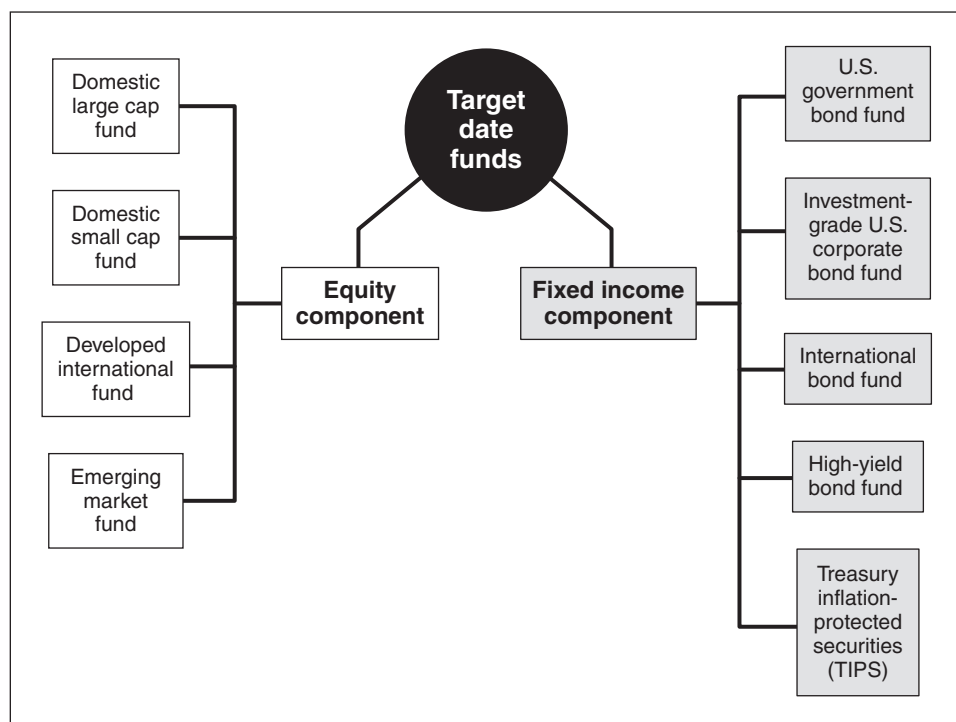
Target date funds

Equity component

Domestic large cap fund

Domestic small cap fund

Developed international fund

Emerging market fund

Fixed income component

U.S. government bond fund

Investment-grade U.S. corporate bond fund

International bond fund

High-yield bond fund

Treasury inflation-protected securities (TIPS)